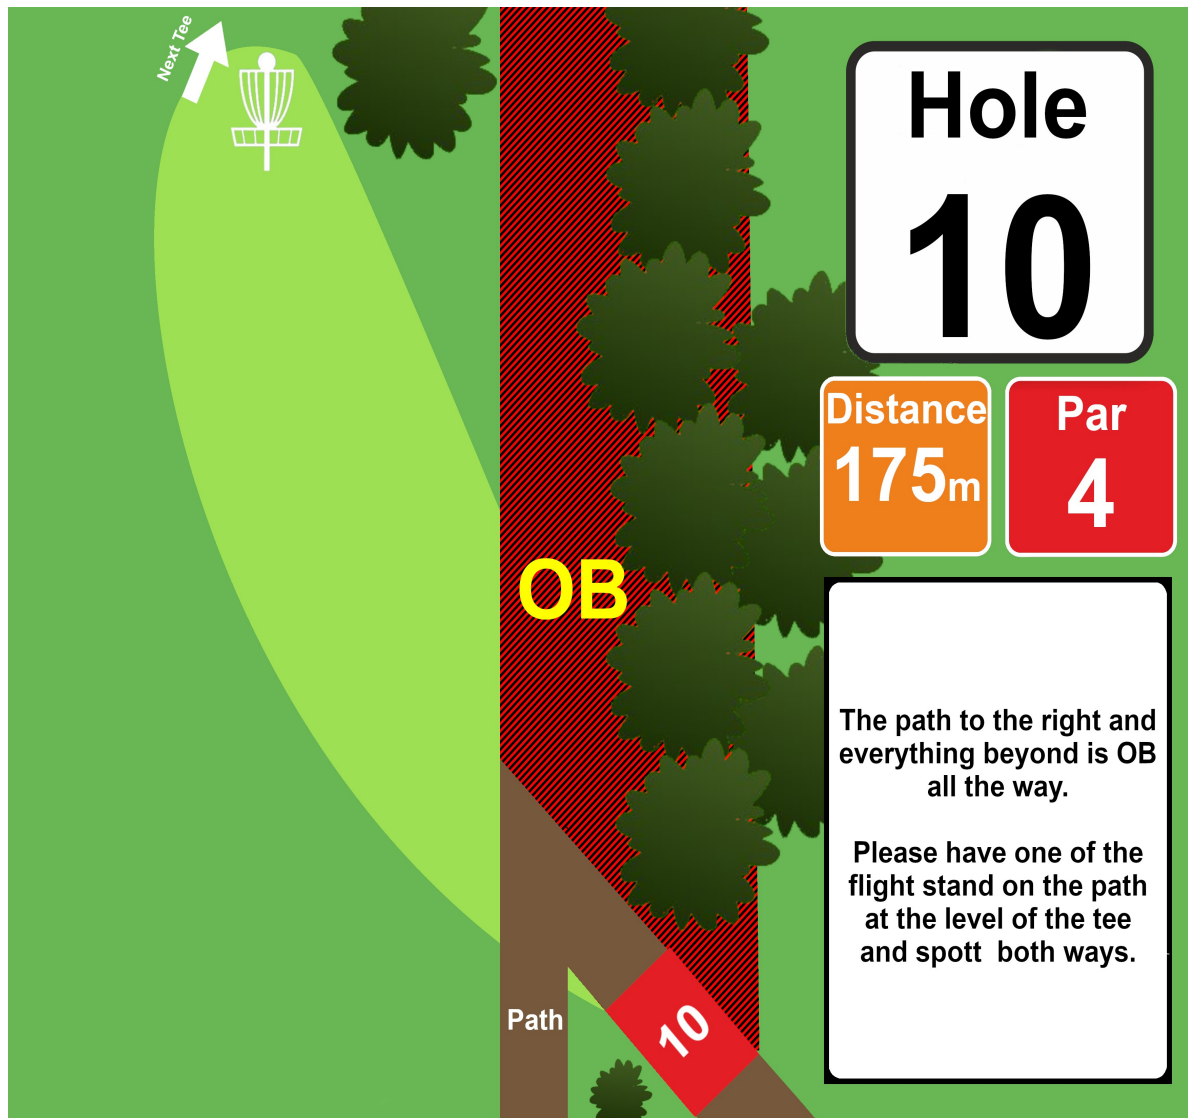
Next Tee

OB

Hole
10

Distance
175m

Par
4

The path to the right and everything beyond is OB all the way.

Please have one of the flight stand on the path at the level of the tee and spott both ways.

Path

10